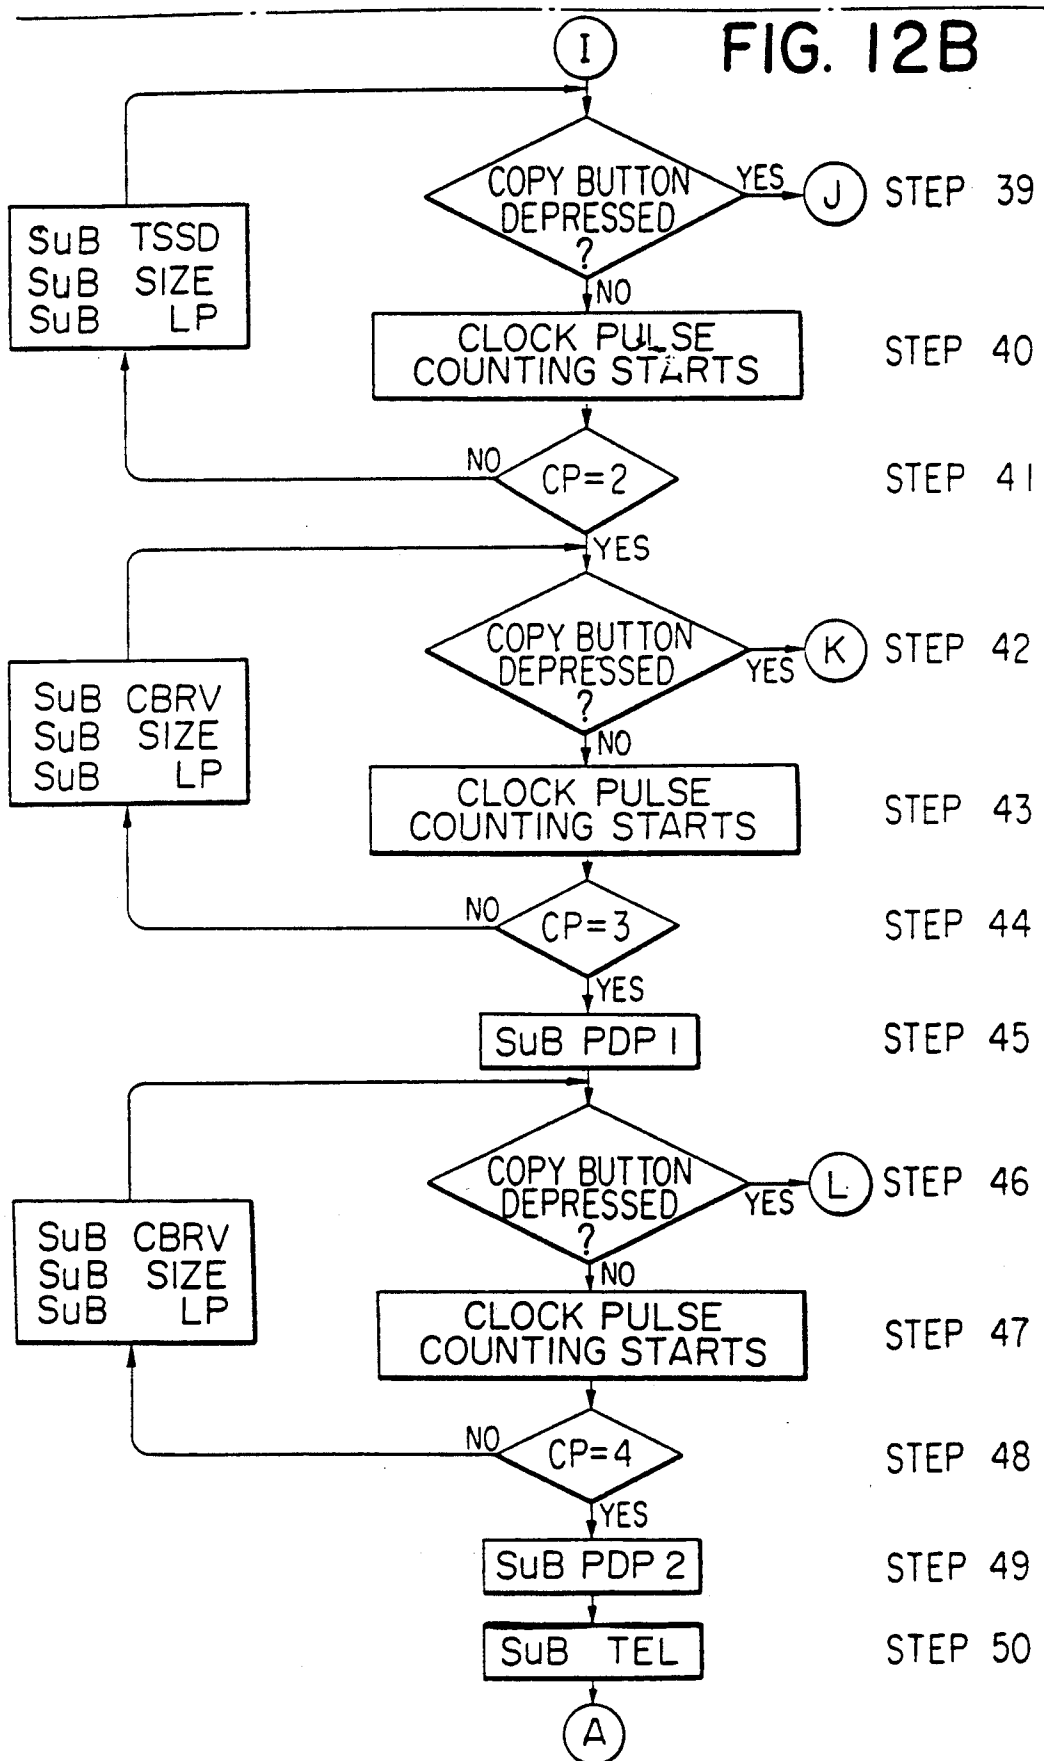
I

FIG. 12B

COPY BUTTON DEPRESSED ?

YES

J

STEP 39

SuB TSSD
SuB SIZE
SuB LP

NO

CLOCK PULSE COUNTING STARTS

STEP 40

NO

CP=2

STEP 41

YES

COPY BUTTON DEPRESSED ?

YES

K

STEP 42

SuB CBRV
SuB SIZE
SuB LP

NO

CLOCK PULSE COUNTING STARTS

STEP 43

NO

CP=3

STEP 44

YES

SuB PDP 1

STEP 45

COPY BUTTON DEPRESSED ?

YES

L

STEP 46

SuB CBRV
SuB SIZE
SuB LP

NO

CLOCK PULSE COUNTING STARTS

STEP 47

NO

CP=4

STEP 48

YES

SuB PDP 2

STEP 49

SuB TEL

STEP 50

A